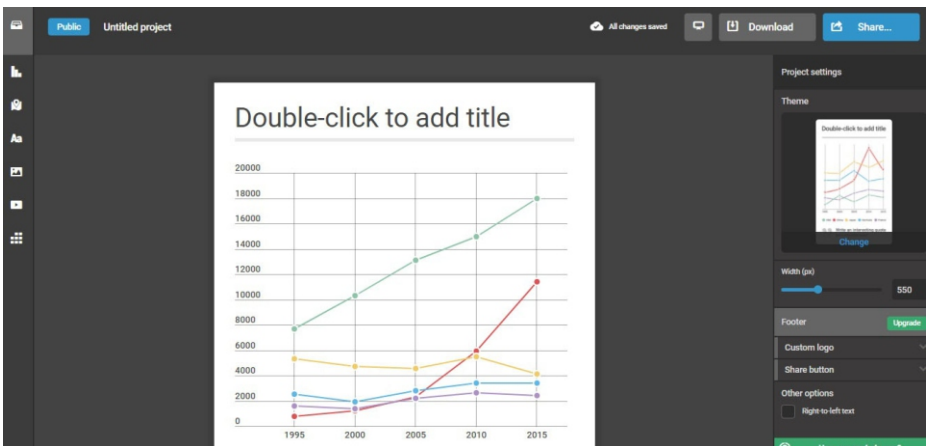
Public Untitled project

All changes saved

Download

Share...

Double-click to add title

20000
18000
16000
14000
12000
10000
8000
6000
4000
2000
0

1995 2000 2005 2010 2015

Project settings

Theme

Double-click to add title

Change

Width (px)

550

Footer

Upgrade

Custom logo

Share button

Other options

Right-to-left text